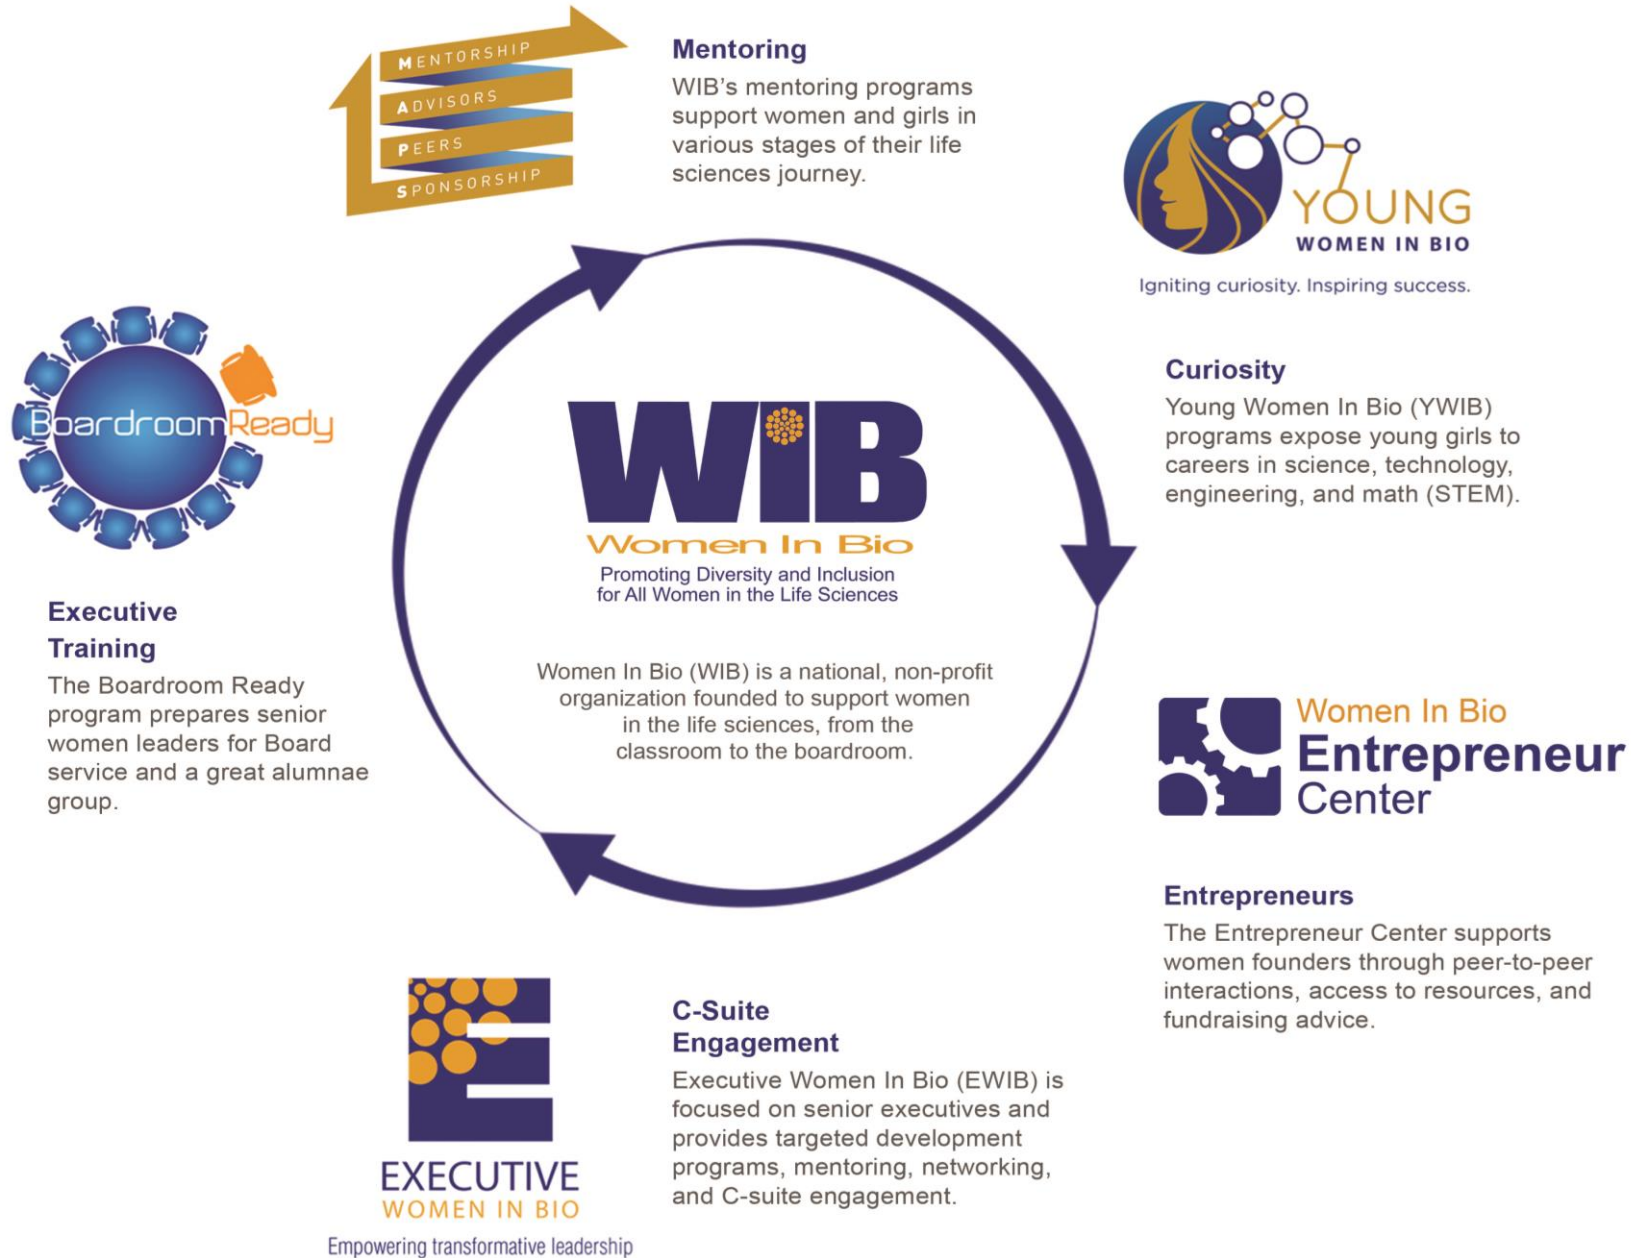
MENTORSHIP
ADVISORS
PEERS
SPONSORSHIP

Mentoring
WIB's mentoring programs support women and girls in various stages of their life sciences journey.

YOUNG
WOMEN IN BIO
Igniting curiosity. Inspiring success.

Curiosity
Young Women In Bio (YWIB) programs expose young girls to careers in science, technology, engineering, and math (STEM).

BoardroomReady

Executive Training
The Boardroom Ready program prepares senior women leaders for Board service and a great alumnae group.

WIB
Women In Bio
Promoting Diversity and Inclusion for All Women in the Life Sciences

Women In Bio (WIB) is a national, non-profit organization founded to support women in the life sciences, from the classroom to the boardroom.

Women In Bio
Entrepreneur
Center

Entrepreneurs
The Entrepreneur Center supports women founders through peer-to-peer interactions, access to resources, and fundraising advice.

EXECUTIVE
WOMEN IN BIO
Empowering transformative leadership

C-Suite Engagement
Executive Women In Bio (EWIB) is focused on senior executives and provides targeted development programs, mentoring, networking, and C-suite engagement.